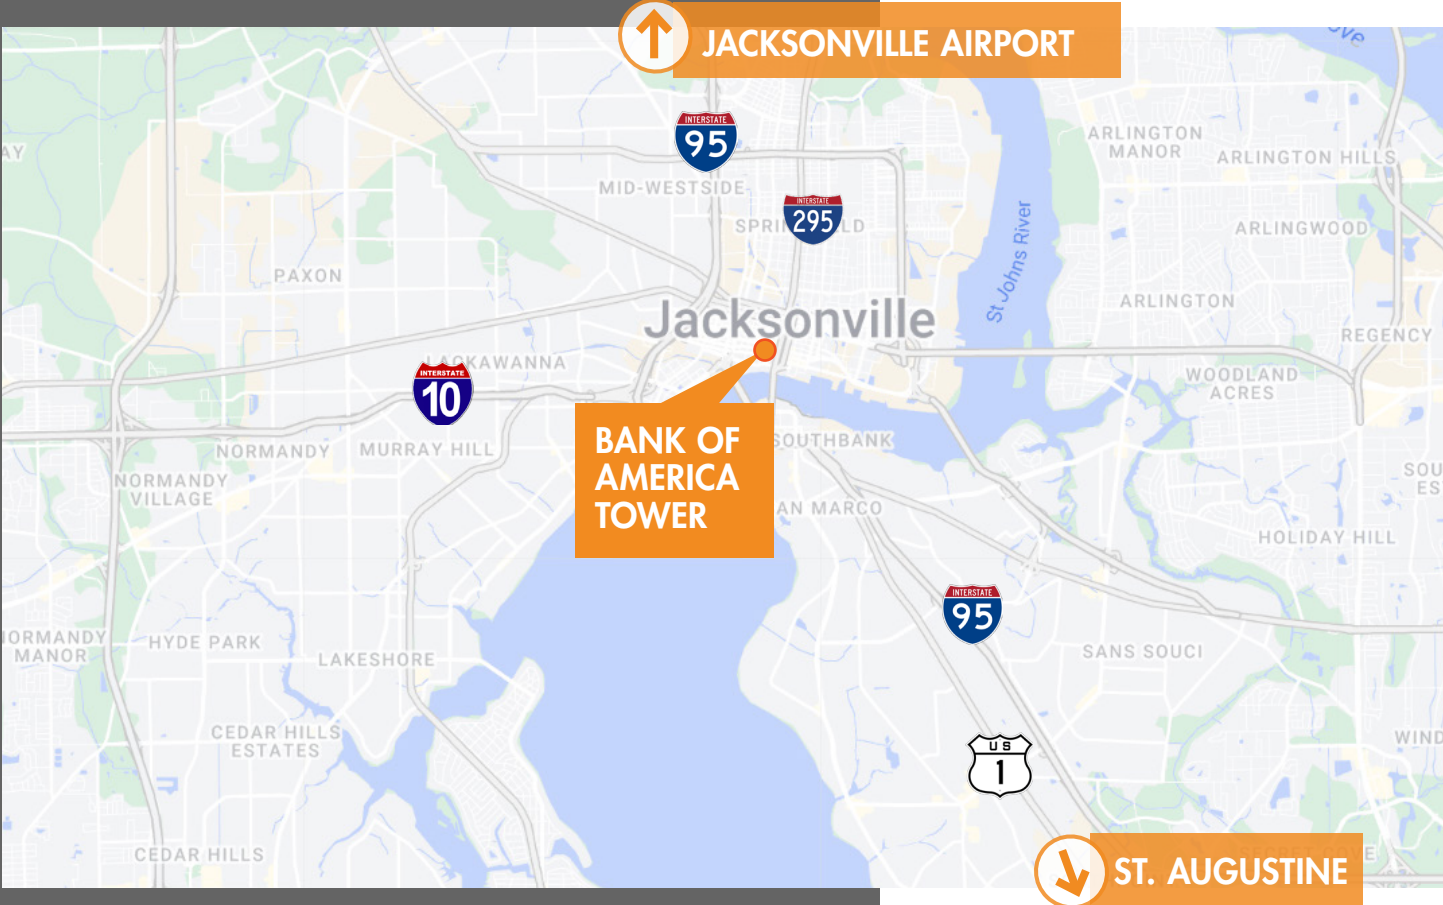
JACKSONVILLE AIRPORT

ve

AY

INTERSTATE 95

MID-WESTSIDE

INTERSTATE 295

SPRI LD

ARLINGTON MANOR

ARLINGTON HILLS

ARLINGWOOD

St Johns River

PAXON

ARLINGTON

Jacksonville

REGENCY

INTERSTATE 10

KAWANNA

WOODLAND ACRES

BANK OF AMERICA TOWER

SOUTHBANK

NORMANDY

MURRAY HILL

NORMANDY VILLAGE

AN MARCO

SOU ES

HOLIDAY HILL

INTERSTATE 95

ORMANDY MANOR

HYDE PARK

LAKESHORE

SANS SOUCI

CEDAR HILLS ESTATES

US 1

WIND

CEDAR HILLS

ST. AUGUSTINE